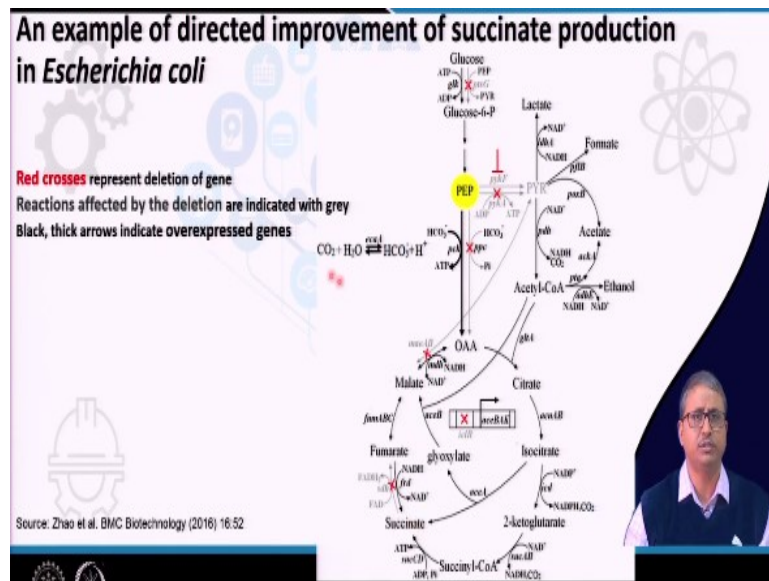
An example of directed improvement of succinate production in *Escherichia coli*

Red crosses represent deletion of gene
Reactions affected by the deletion are indicated with grey
Black, thick arrows indicate overexpressed genes

Glucose
ATP
PEP
glk
ptsG
ADP
PYR
Glucose-6-P
Lactate
NAD⁺
ldhA
NADH
Formate
pflB
PEP
pykF
pykA
PYR
ADP
ATP
poxB
Acetate
pdh
NADH
$CO_2$
ackA
pta
adhE
Ethanol
NADH
NAD⁺
Acetyl-CoA
$CO_2 + H_2O \rightleftharpoons HCO_3^- + H^+$
ecaA
$HCO_3^-$
pck
ppc
ATP
Pi
OAA
gltA
maeAB
mdh
NADH
NAD⁺
Malate
Citrate
aceB
aceA
iclR
aceBAK
acnAB
fumABC
Fumarate
glyoxylate
Isocitrate
FADH₂
NADH
frd
NAD⁺
FAD
NADP⁺
icd
NADPH,$CO_2$
Succinate
2-ketoglutarate
ATP
sucCD
ADP, Pi
Succinyl-CoA
NAD⁺
sucAB
NADH,$CO_2$

Source: Zhao et al. BMC Biotechnology (2016) 16:52